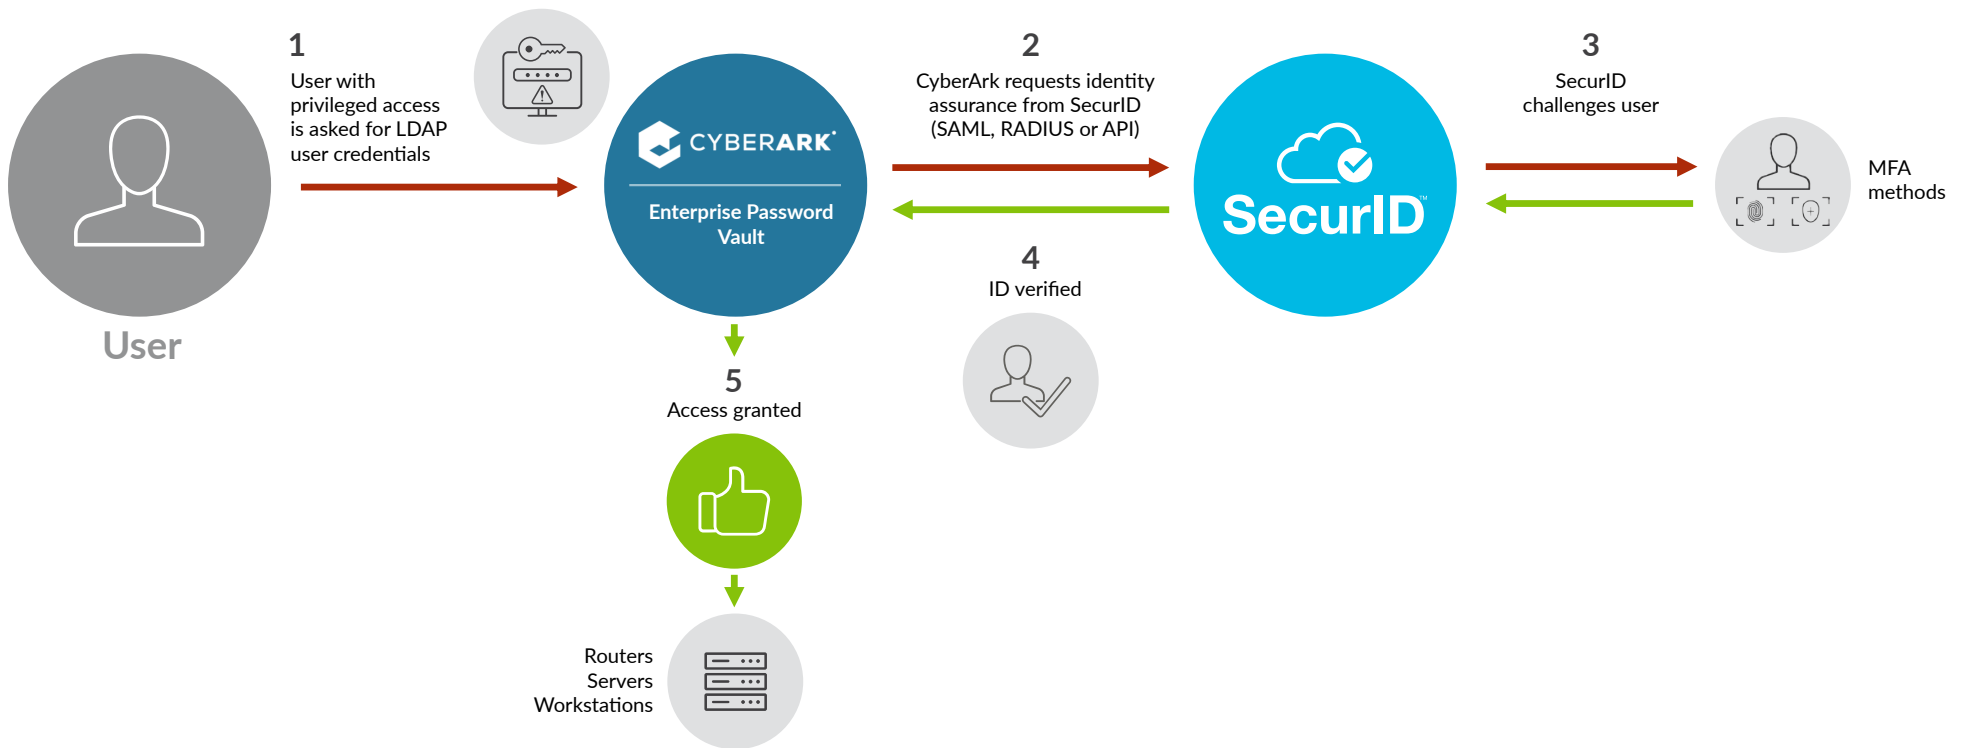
User

1
User with privileged access is asked for LDAP user credentials

CYBERARK
Enterprise Password Vault

2
CyberArk requests identity assurance from SecurID (SAML, RADIUS or API)

SecurID™

3
SecurID challenges user

MFA methods

4
ID verified

5
Access granted

Routers
Servers
Workstations